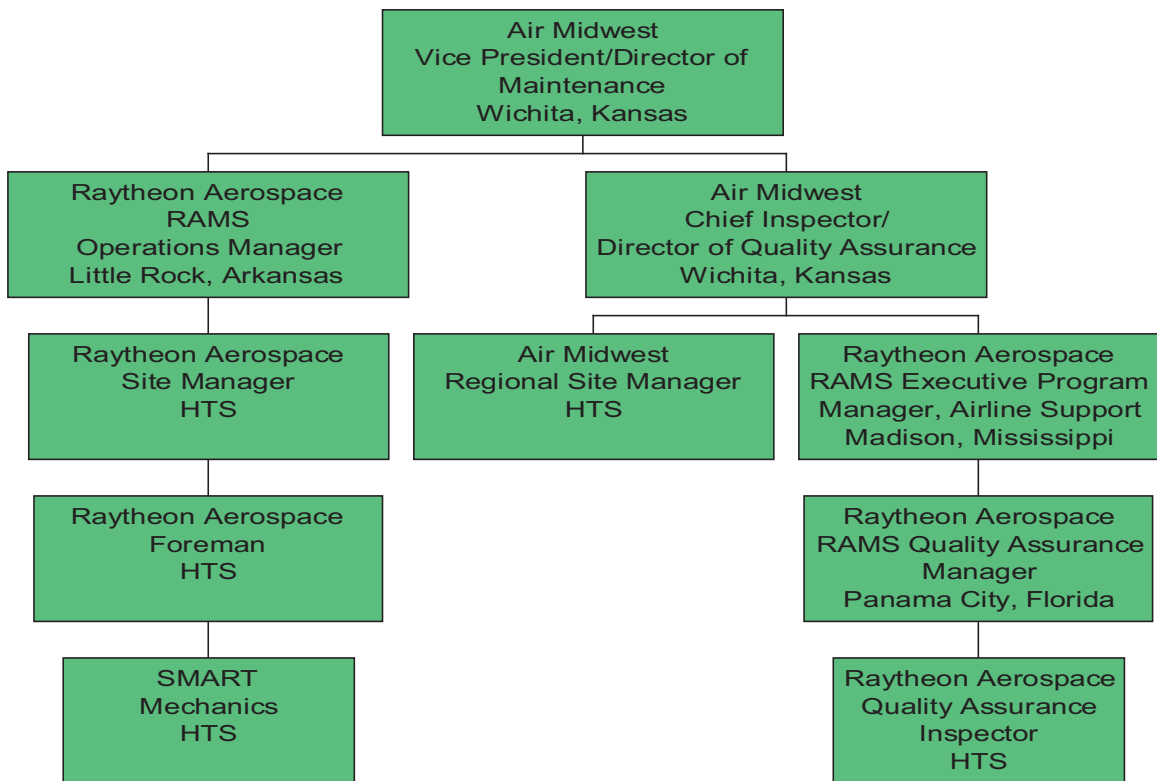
Air Midwest
Vice President/Director of Maintenance
Wichita, Kansas

Raytheon Aerospace
RAMS
Operations Manager
Little Rock, Arkansas

Air Midwest
Chief Inspector/
Director of Quality Assurance
Wichita, Kansas

Raytheon Aerospace
Site Manager
HTS

Air Midwest
Regional Site Manager
HTS

Raytheon Aerospace
RAMS Executive Program Manager, Airline Support
Madison, Mississippi

Raytheon Aerospace
Foreman
HTS

Raytheon Aerospace
RAMS Quality Assurance Manager
Panama City, Florida

SMART
Mechanics
HTS

Raytheon Aerospace
Quality Assurance Inspector
HTS